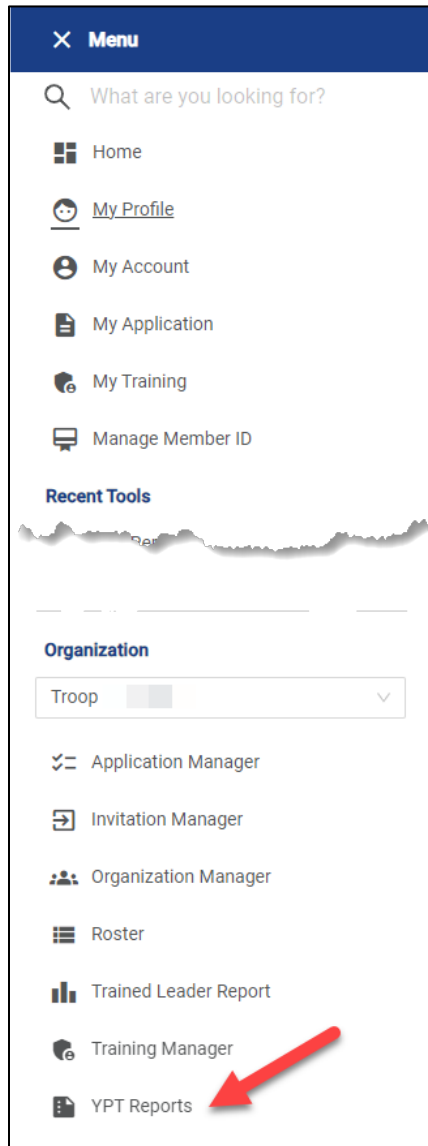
Menu

What are you looking for?

Home

My Profile

My Account

My Application

My Training

Manage Member ID

Recent Tools

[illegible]

Organization

Troop

Application Manager

Invitation Manager

Organization Manager

Roster

Trained Leader Report

Training Manager

YPT Reports